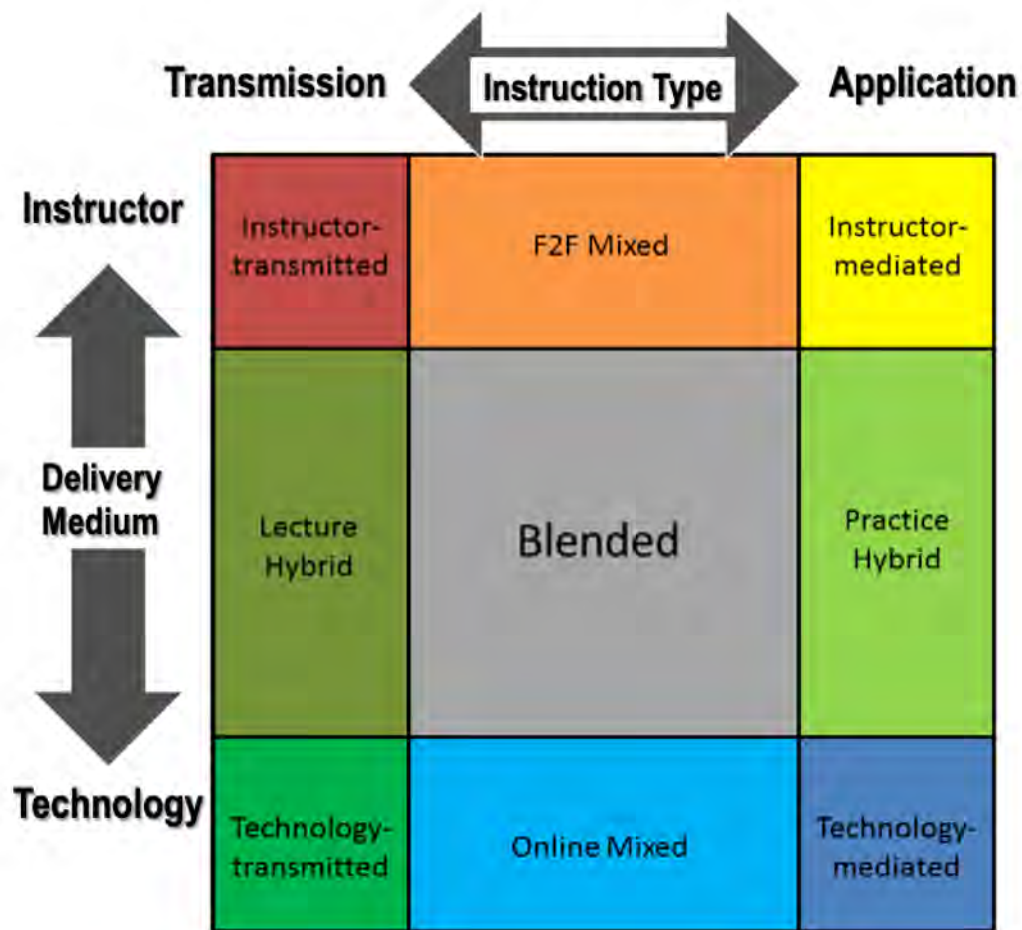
Transmission

Instruction Type

Application

Instructor

Delivery Medium

Technology

| Instructor-transmitted | F2F Mixed | Instructor-mediated |
|---|---|---|
| Lecture Hybrid | Blended | Practice Hybrid |
| Technology-transmitted | Online Mixed | Technology-mediated |